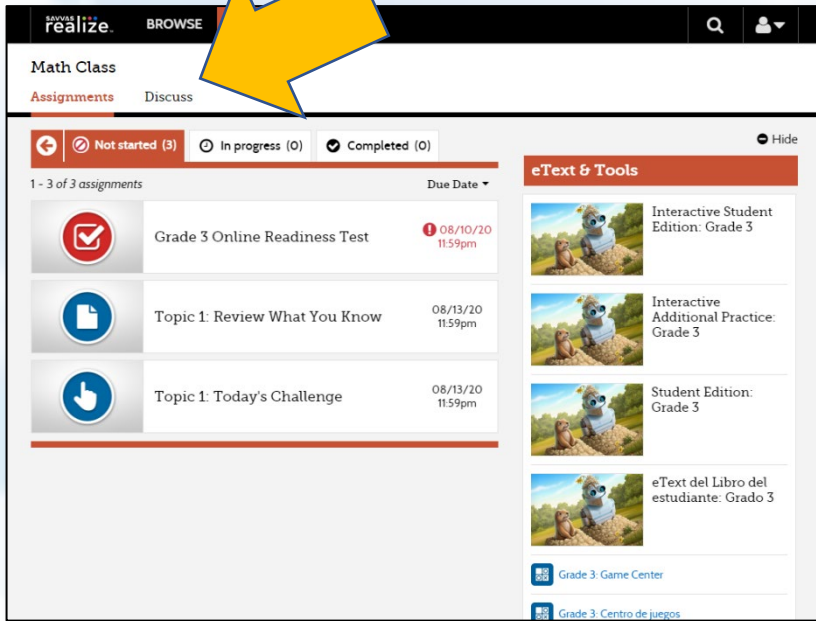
SAVVAS realize. BROWSE

Math Class

Assignments Discuss

Not started (3) In progress (0) Completed (0)

Hide

1 - 3 of 3 assignments

Due Date

Grade 3 Online Readiness Test 08/10/20 11:59pm

Topic 1: Review What You Know 08/13/20 11:59pm

Topic 1: Today's Challenge 08/13/20 11:59pm

eText & Tools

Interactive Student Edition: Grade 3

Interactive Additional Practice: Grade 3

Student Edition: Grade 3

eText del Libro del estudiante: Grado 3

Grade 3: Game Center

Grade 3: Centro de juegos